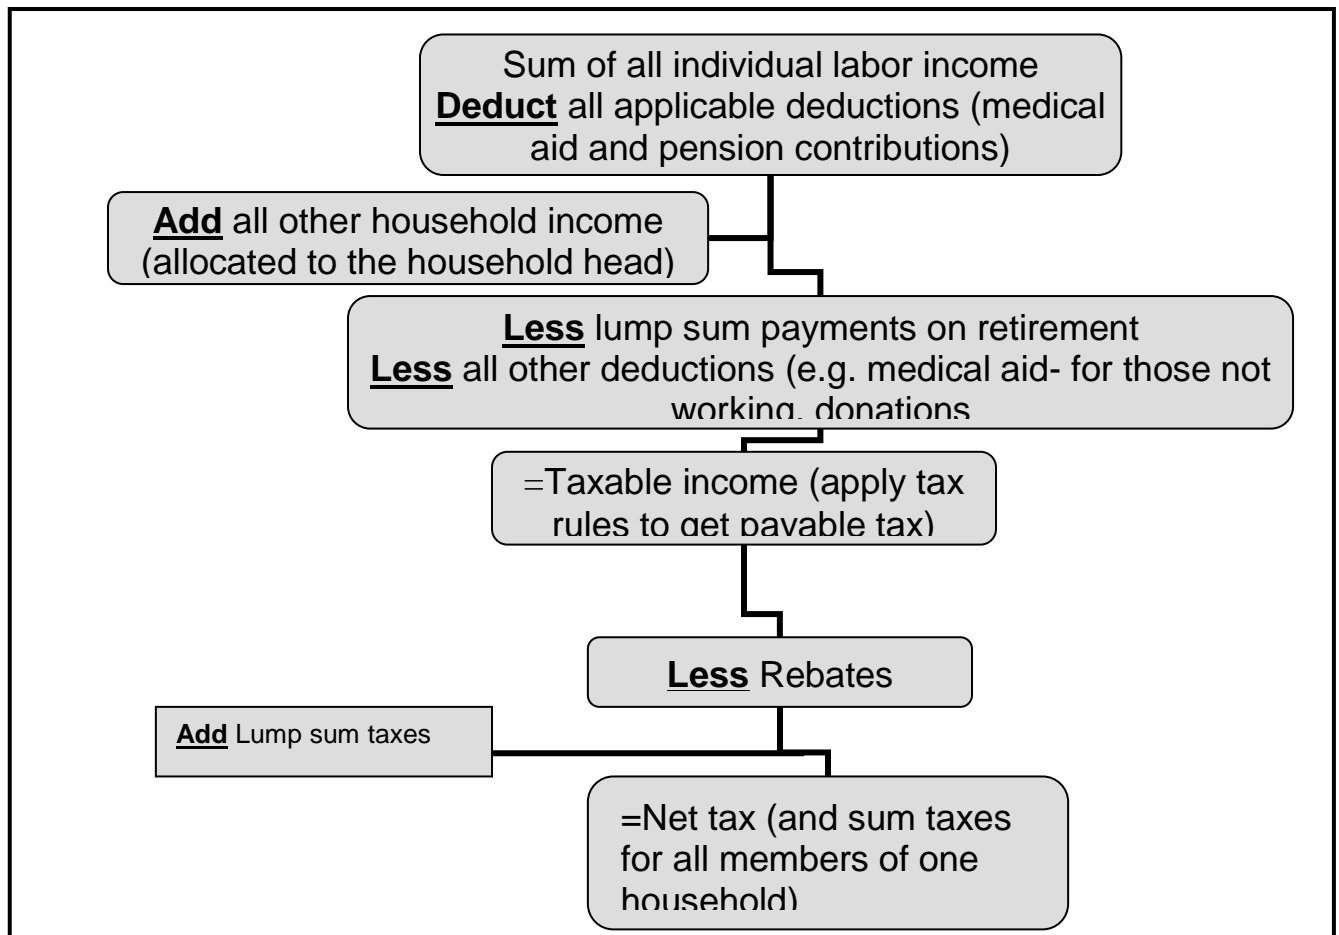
Sum of all individual labor income
**Deduct** all applicable deductions (medical aid and pension contributions)

**Add** all other household income (allocated to the household head)

**Less** lump sum payments on retirement
**Less** all other deductions (e.g. medical aid- for those not working, donations

=Taxable income (apply tax rules to get payable tax)

**Less** Rebates

**Add** Lump sum taxes

=Net tax (and sum taxes for all members of one household)